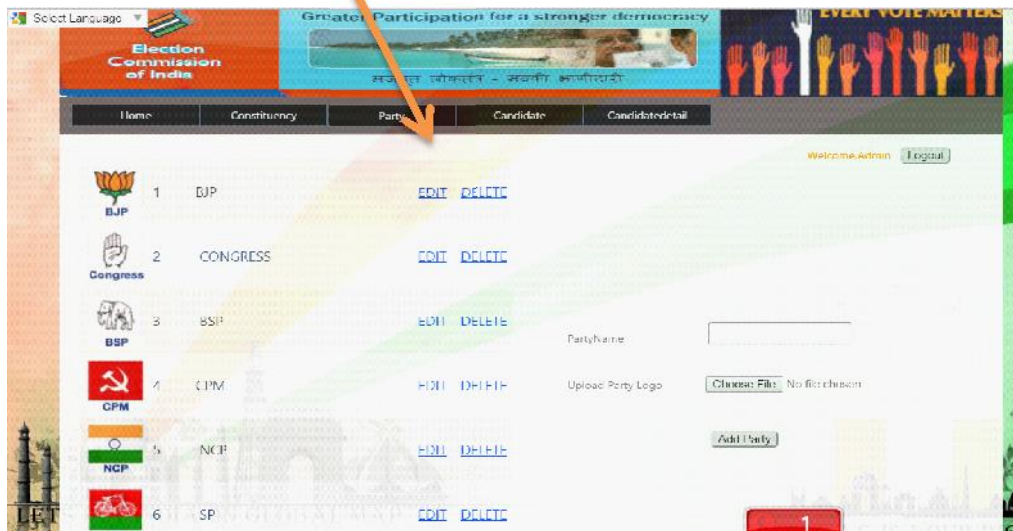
Select Language

Election Commission of India

Greater Participation for a stronger democracy

सशक्त लोकतंत्र - सबकी भागीदारी

EVERY VOTE MATTERS

Home Constituency Party Candidate Candidatedetail

Welcome Admin Logout

BJP 1 BJP EDIT DELETE

Congress 2 CONGRESS EDIT DELETE

BSP 3 BSP EDIT DELETE

CPM 4 CPM EDIT DELETE

NCP 5 NCP EDIT DELETE

6 SP EDIT DELETE

PartyName

Upload Party Logo Choose File No file chosen

Add Party

1

LET